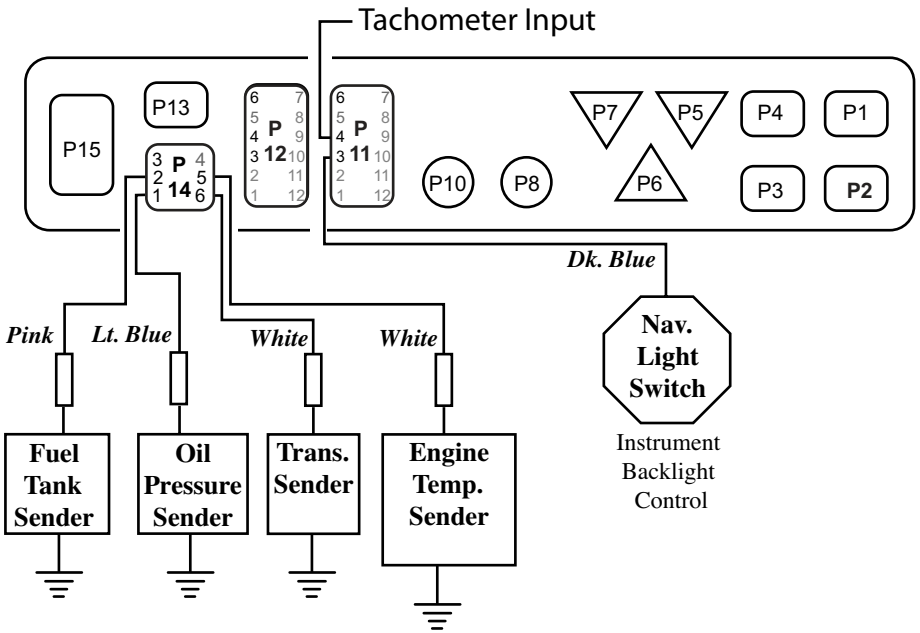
Tachometer Input

P15
P13
3 P 4
2 14 5
1 6
6 7
5 8
4 P 9
3 12 10
2 11
1 12
6 7
5 8
4 P 9
3 11 10
2 11
1 12
P10
P8
P7
P5
P6
P4
P1
P3
P2

Dk. Blue

Pink
Lt. Blue
White
White

Nav. Light Switch

Instrument Backlight Control

Fuel Tank Sender
Oil Pressure Sender
Trans. Sender
Engine Temp. Sender